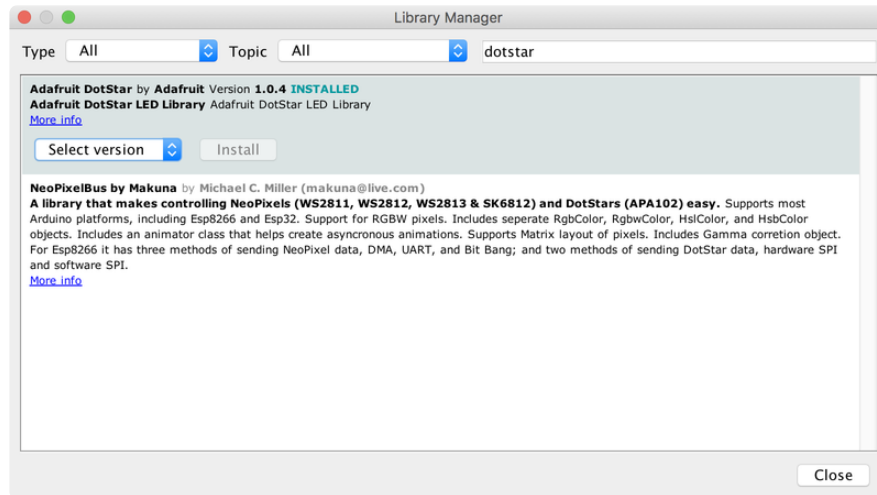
Library Manager

Type All Topic All dotstar

Adafruit DotStar by Adafruit Version 1.0.4 INSTALLED
Adafruit DotStar LED Library Adafruit DotStar LED Library
More info

Select version Install

NeoPixelBus by Makuna by Michael C. Miller (makuna@live.com)
A library that makes controlling NeoPixels (WS2811, WS2812, WS2813 & SK6812) and DotStars (APA102) easy. Supports most Arduino platforms, including Esp8266 and Esp32. Support for RGBW pixels. Includes seperate RgbColor, RgbwColor, HslColor, and HsbColor objects. Includes an animator class that helps create asyncronous animations. Supports Matrix layout of pixels. Includes Gamma corretion object. For Esp8266 it has three methods of sending NeoPixel data, DMA, UART, and Bit Bang; and two methods of sending DotStar data, hardware SPI and software SPI.
More info

Close